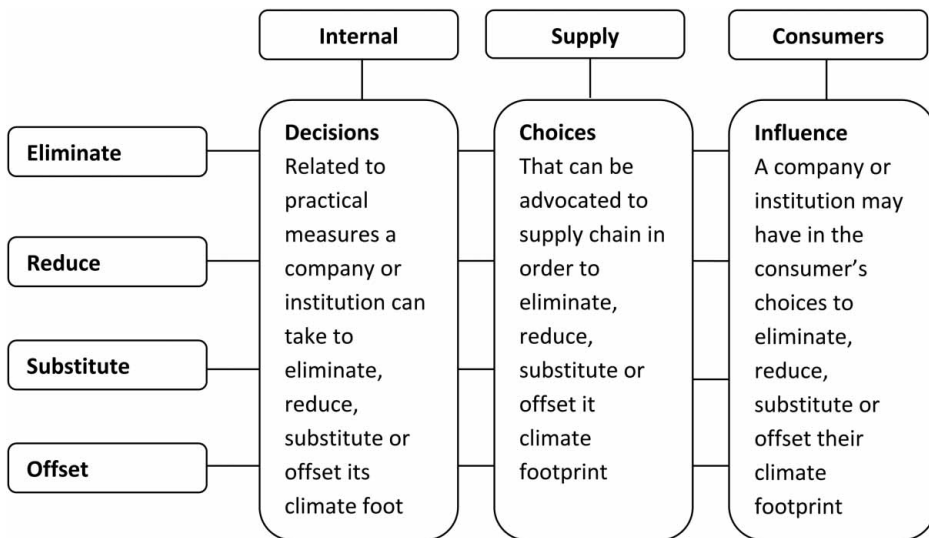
Internal

Supply

Consumers

Eliminate

Reduce

Substitute

Offset

Decisions
Related to practical measures a company or institution can take to eliminate, reduce, substitute or offset its climate foot

Choices
That can be advocated to supply chain in order to eliminate, reduce, substitute or offset it climate footprint

Influence
A company or institution may have in the consumer's choices to eliminate, reduce, substitute or offset their climate footprint